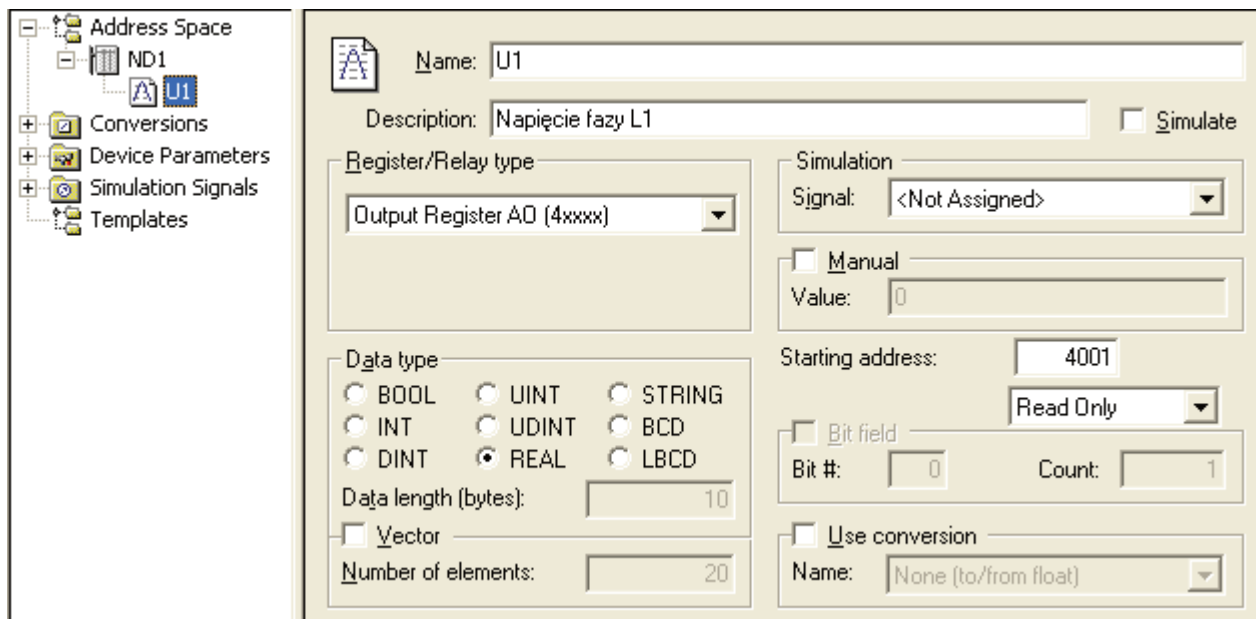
Address Space
ND1
U1
Conversions
Device Parameters
Simulation Signals
Templates

Name: U1
Description: Napięcie fazy L1
Simulate

Register/Relay type
Output Register AO (4xxxx)

Simulation
Signal: <Not Assigned>

Manual
Value: 0

Data type
BOOL
UINT
STRING
INT
UDINT
BCD
DINT
REAL
LBCD
Data length (bytes): 10

Vector
Number of elements: 20

Starting address: 4001
Read Only

Bit field
Bit #: 0
Count: 1

Use conversion
Name: None (to/from float)